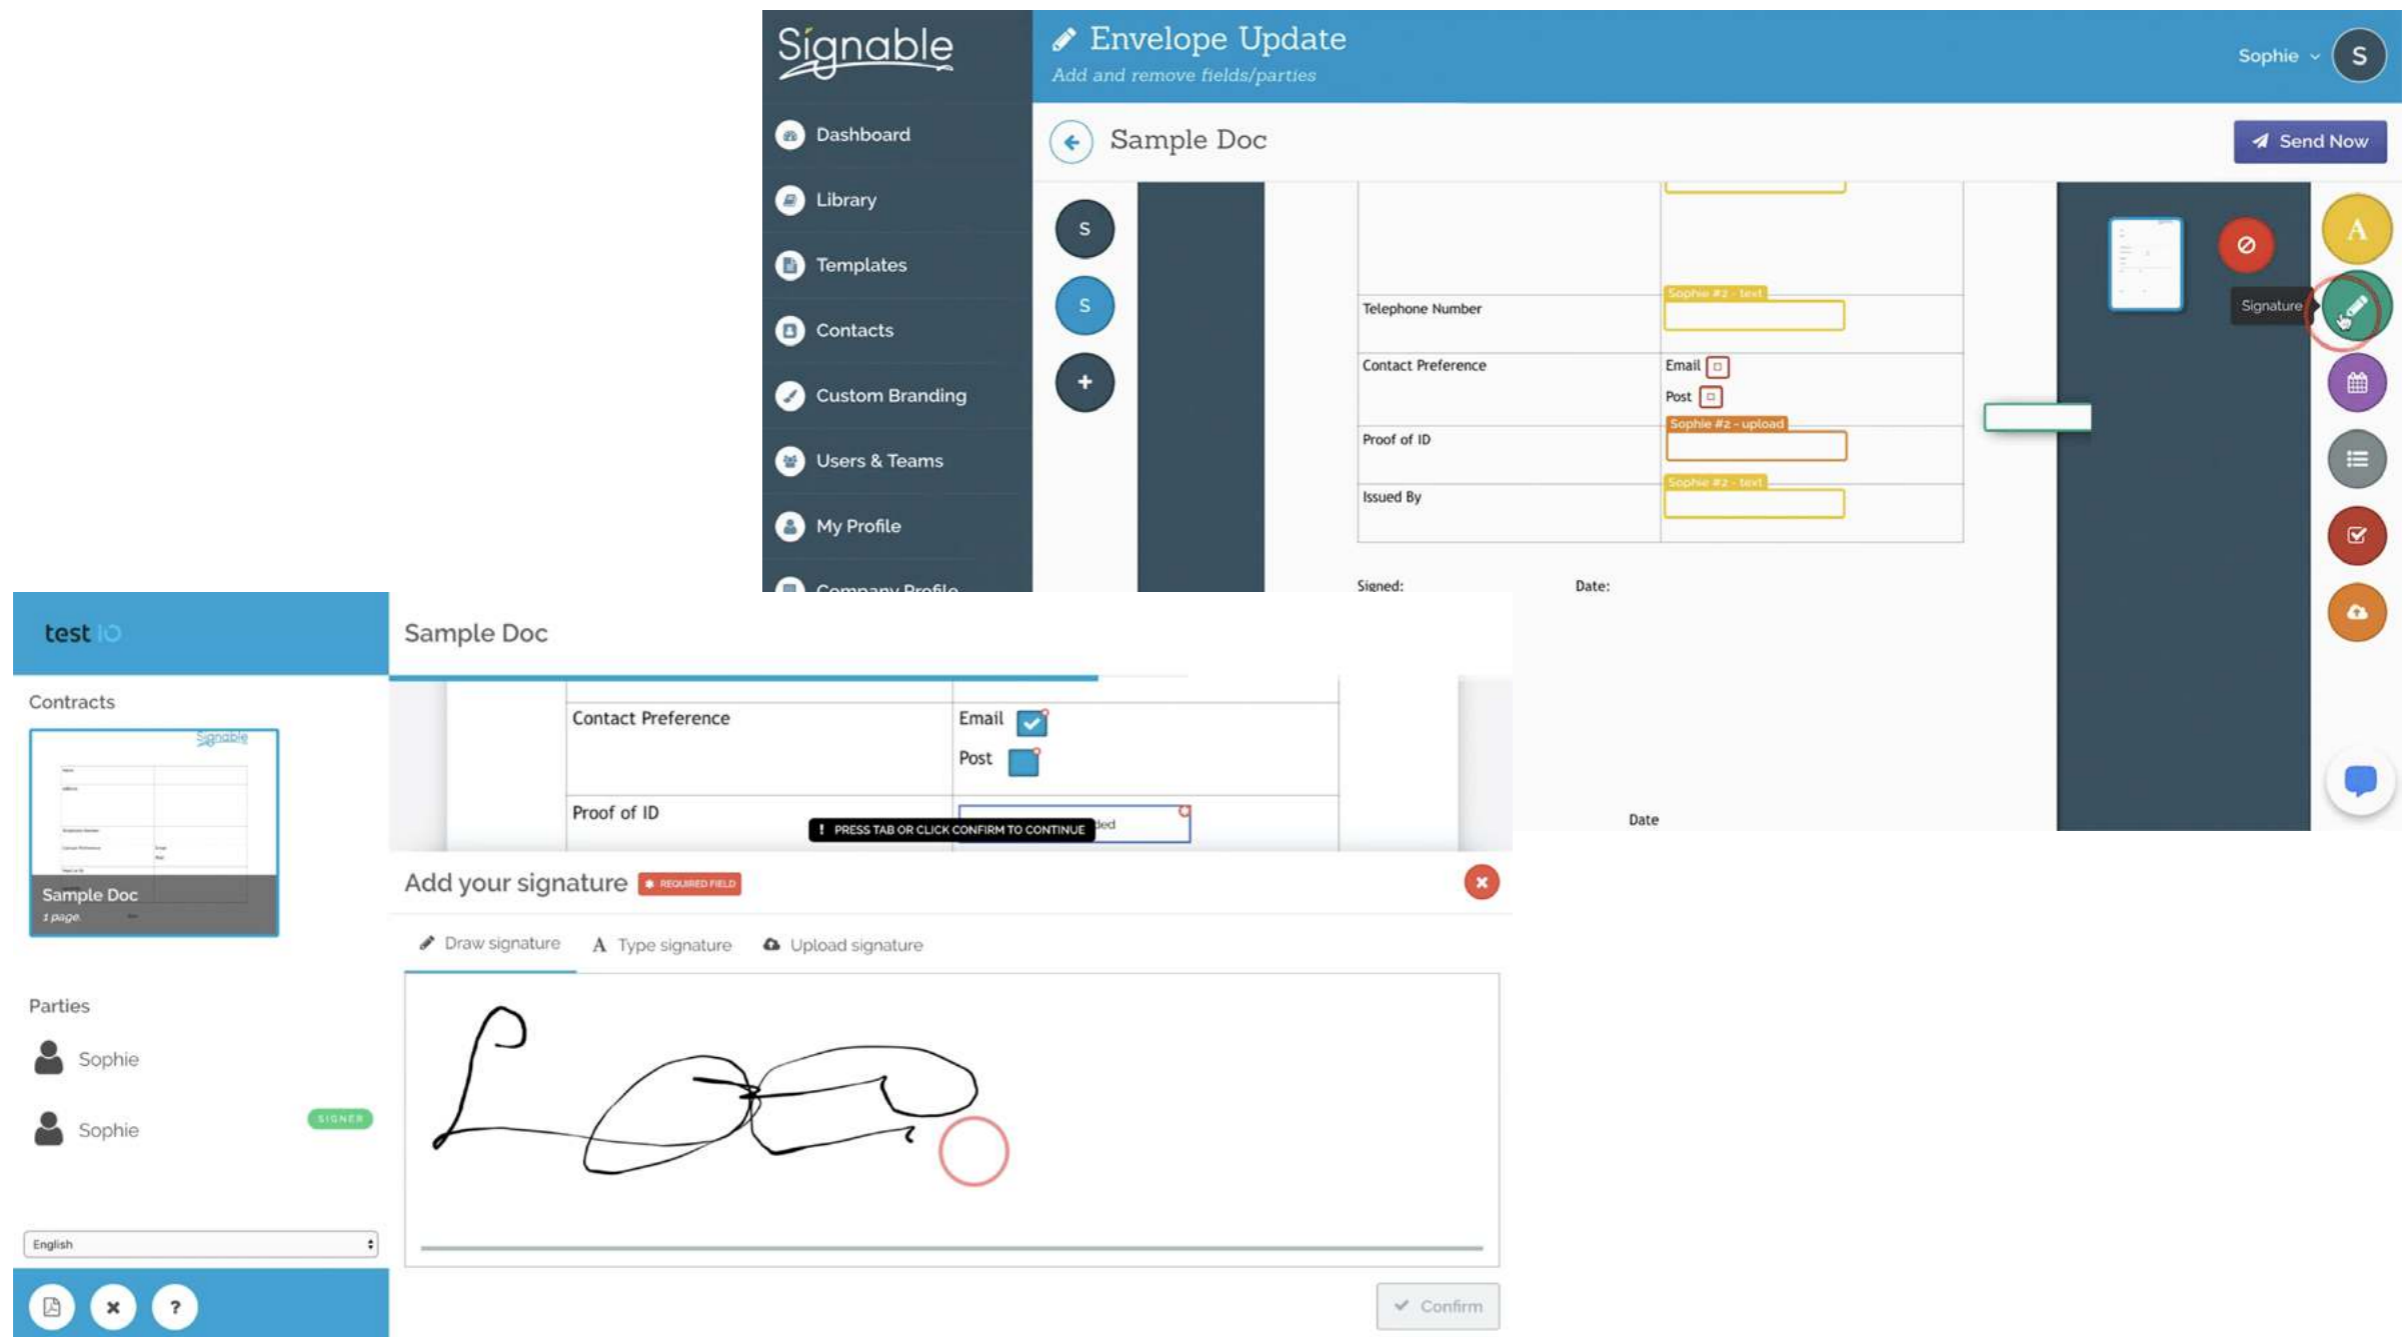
Signable

Envelope Update
Add and remove fields/parties

Sophie S

Dashboard
Library
Templates
Contacts
Custom Branding
Users & Teams
My Profile
Company Profile

Sample Doc

Send Now

S
S
+

Telephone Number
Sophie #2 - text
Contact Preference
Email
Post
Proof of ID
Sophie #2 - upload
Issued By
Sophie #2 - text

Signed:
Date:

Date

A
Signature

test IO

Contracts
Signable
Sample Doc
1 page

Parties
Sophie
Sophie SIGNER

English

Sample Doc

Contact Preference
Email
Post
Proof of ID
! PRESS TAB OR CLICK CONFIRM TO CONTINUE
ded

Add your signature REQUIRED FIELD

Draw signature
Type signature
Upload signature

Confirm

?